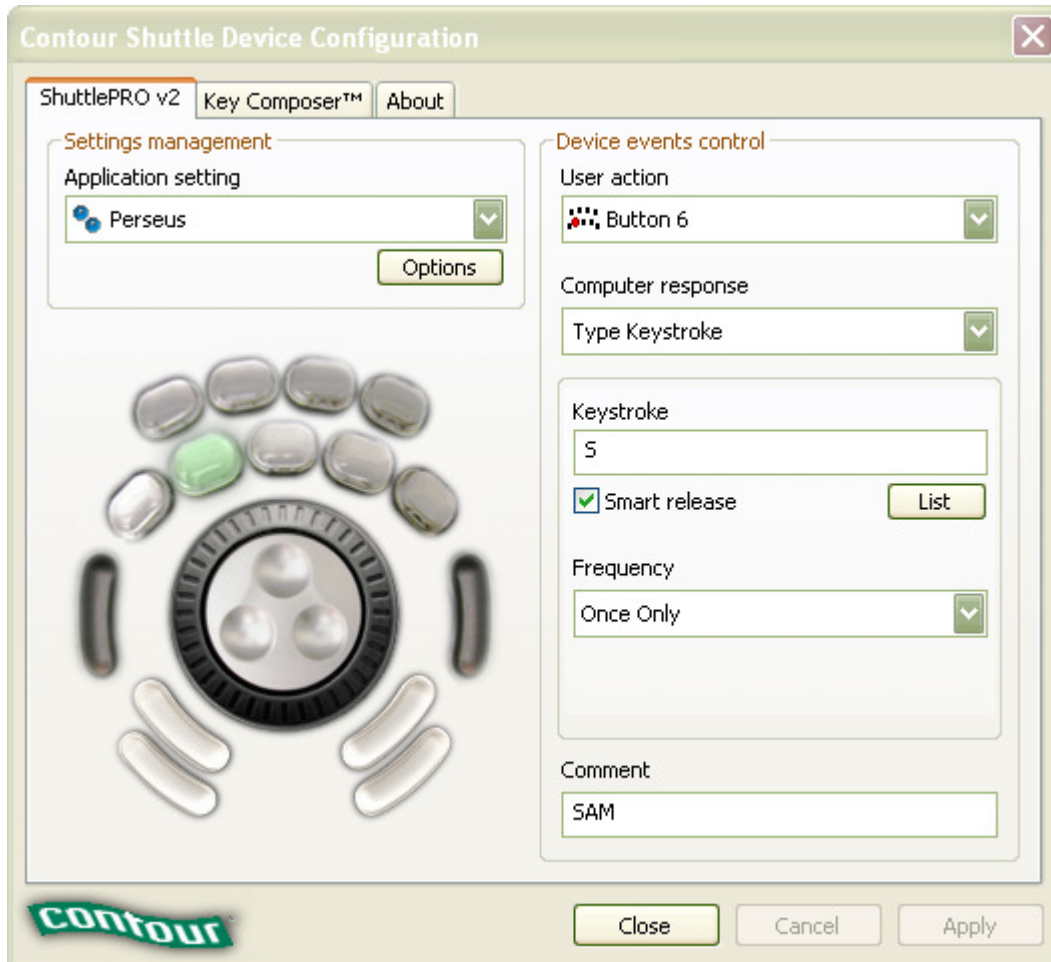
Contour Shuttle Device Configuration

ShuttlePRO v2
Key Composer™
About

Settings management
Application setting
Perseus
Options

Device events control
User action
Button 6

Computer response
Type Keystroke

Keystroke
S
Smart release
List

Frequency
Once Only

Comment
SAM

contour
Close
Cancel
Apply